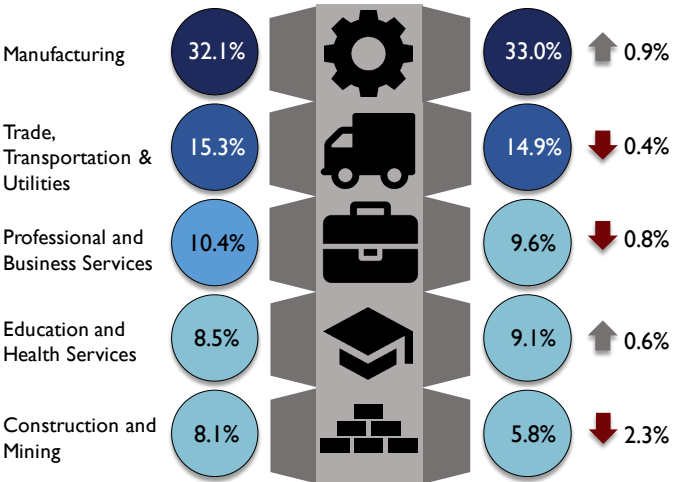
| | | | |
|---|---|---|---|
| Manufacturing | 32.1% | 33.0% | 0.9% |
| Trade, Transportation & Utilities | 15.3% | 14.9% | 0.4% |
| Professional and Business Services | 10.4% | 9.6% | 0.8% |
| Education and Health Services | 8.5% | 9.1% | 0.6% |
| Construction and Mining | 8.1% | 5.8% | 2.3% |